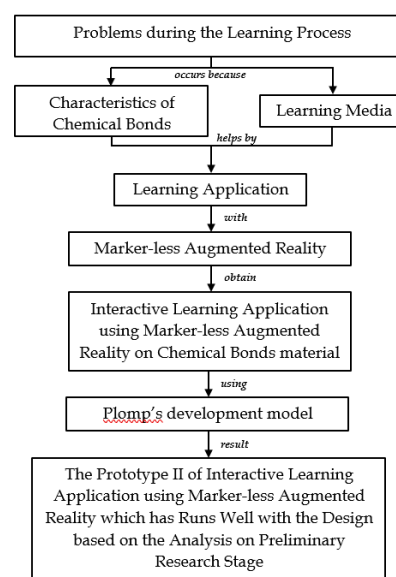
Problems during the Learning Process

occurs because

Characteristics of Chemical Bonds

Learning Media

helps by

Learning Application

with

Marker-less Augmented Reality

obtain

Interactive Learning Application using Marker-less Augmented Reality on Chemical Bonds material

using

Plomp's development model

result

The Prototype II of Interactive Learning Application using Marker-less Augmented Reality which has Runs Well with the Design based on the Analysis on Preliminary Research Stage